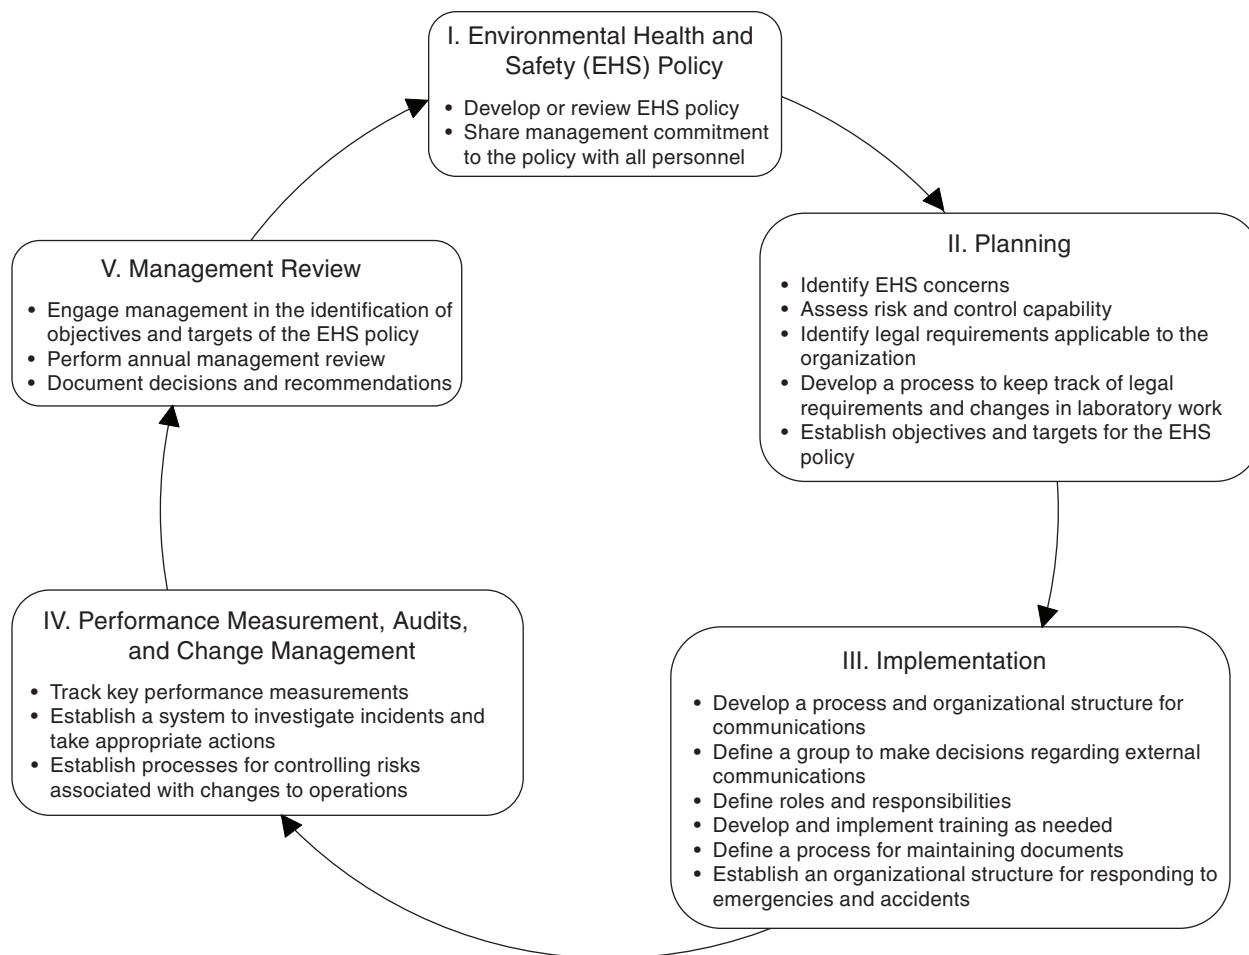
I. Environmental Health and Safety (EHS) Policy

• Develop or review EHS policy
• Share management commitment to the policy with all personnel

II. Planning

• Identify EHS concerns
• Assess risk and control capability
• Identify legal requirements applicable to the organization
• Develop a process to keep track of legal requirements and changes in laboratory work
• Establish objectives and targets for the EHS policy

III. Implementation

• Develop a process and organizational structure for communications
• Define a group to make decisions regarding external communications
• Define roles and responsibilities
• Develop and implement training as needed
• Define a process for maintaining documents
• Establish an organizational structure for responding to emergencies and accidents

IV. Performance Measurement, Audits, and Change Management

• Track key performance measurements
• Establish a system to investigate incidents and take appropriate actions
• Establish processes for controlling risks associated with changes to operations

V. Management Review

• Engage management in the identification of objectives and targets of the EHS policy
• Perform annual management review
• Document decisions and recommendations